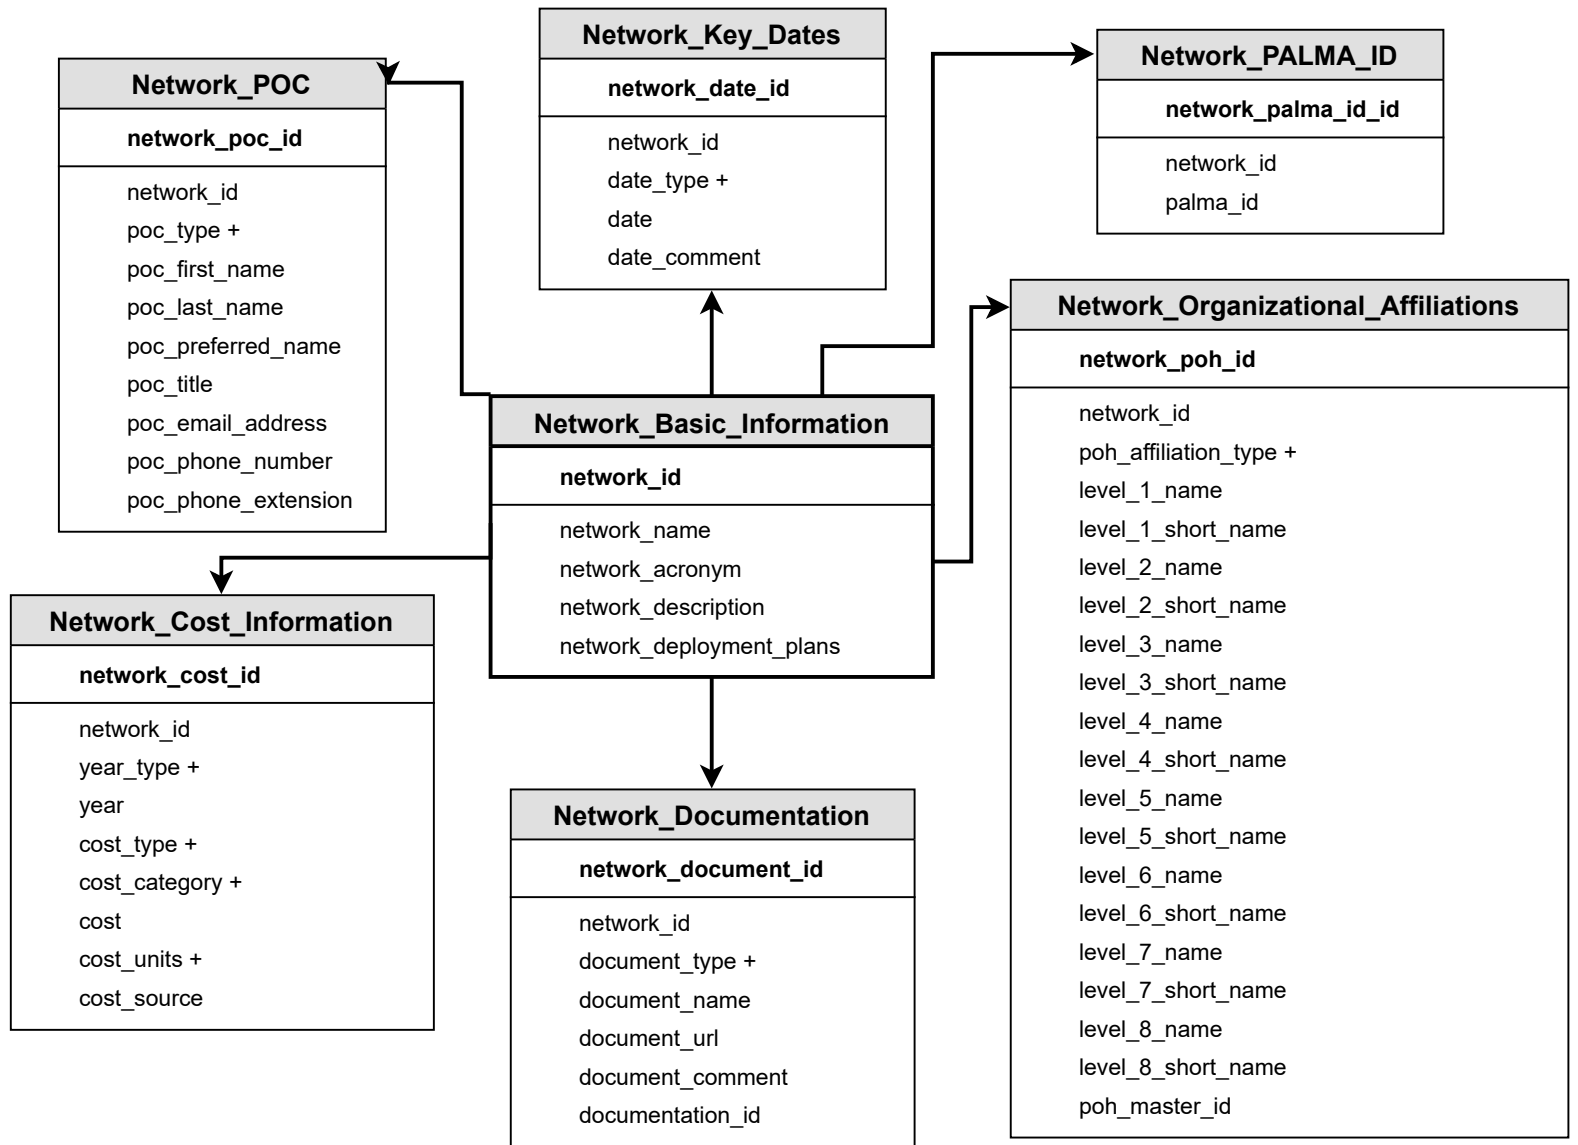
Network_Key_Dates

network_date_id

network_id
date_type +
date
date_comment

Network_POC

network_poc_id

network_id
poc_type +
poc_first_name
poc_last_name
poc_preferred_name
poc_title
poc_email_address
poc_phone_number
poc_phone_extension

Network_PALMA_ID

network_palma_id_id

network_id
palma_id

Network_Organizational_Affiliations

network_poh_id

network_id
poh_affiliation_type +
level_1_name
level_1_short_name
level_2_name
level_2_short_name
level_3_name
level_3_short_name
level_4_name
level_4_short_name
level_5_name
level_5_short_name
level_6_name
level_6_short_name
level_7_name
level_7_short_name
level_8_name
level_8_short_name
poh_master_id

Network_Basic_Information

network_id

network_name
network_acronym
network_description
network_deployment_plans

Network_Cost_Information

network_cost_id

network_id
year_type +
year
cost_type +
cost_category +
cost
cost_units +
cost_source

Network_Documentation

network_document_id

network_id
document_type +
document_name
document_url
document_comment
documentation_id